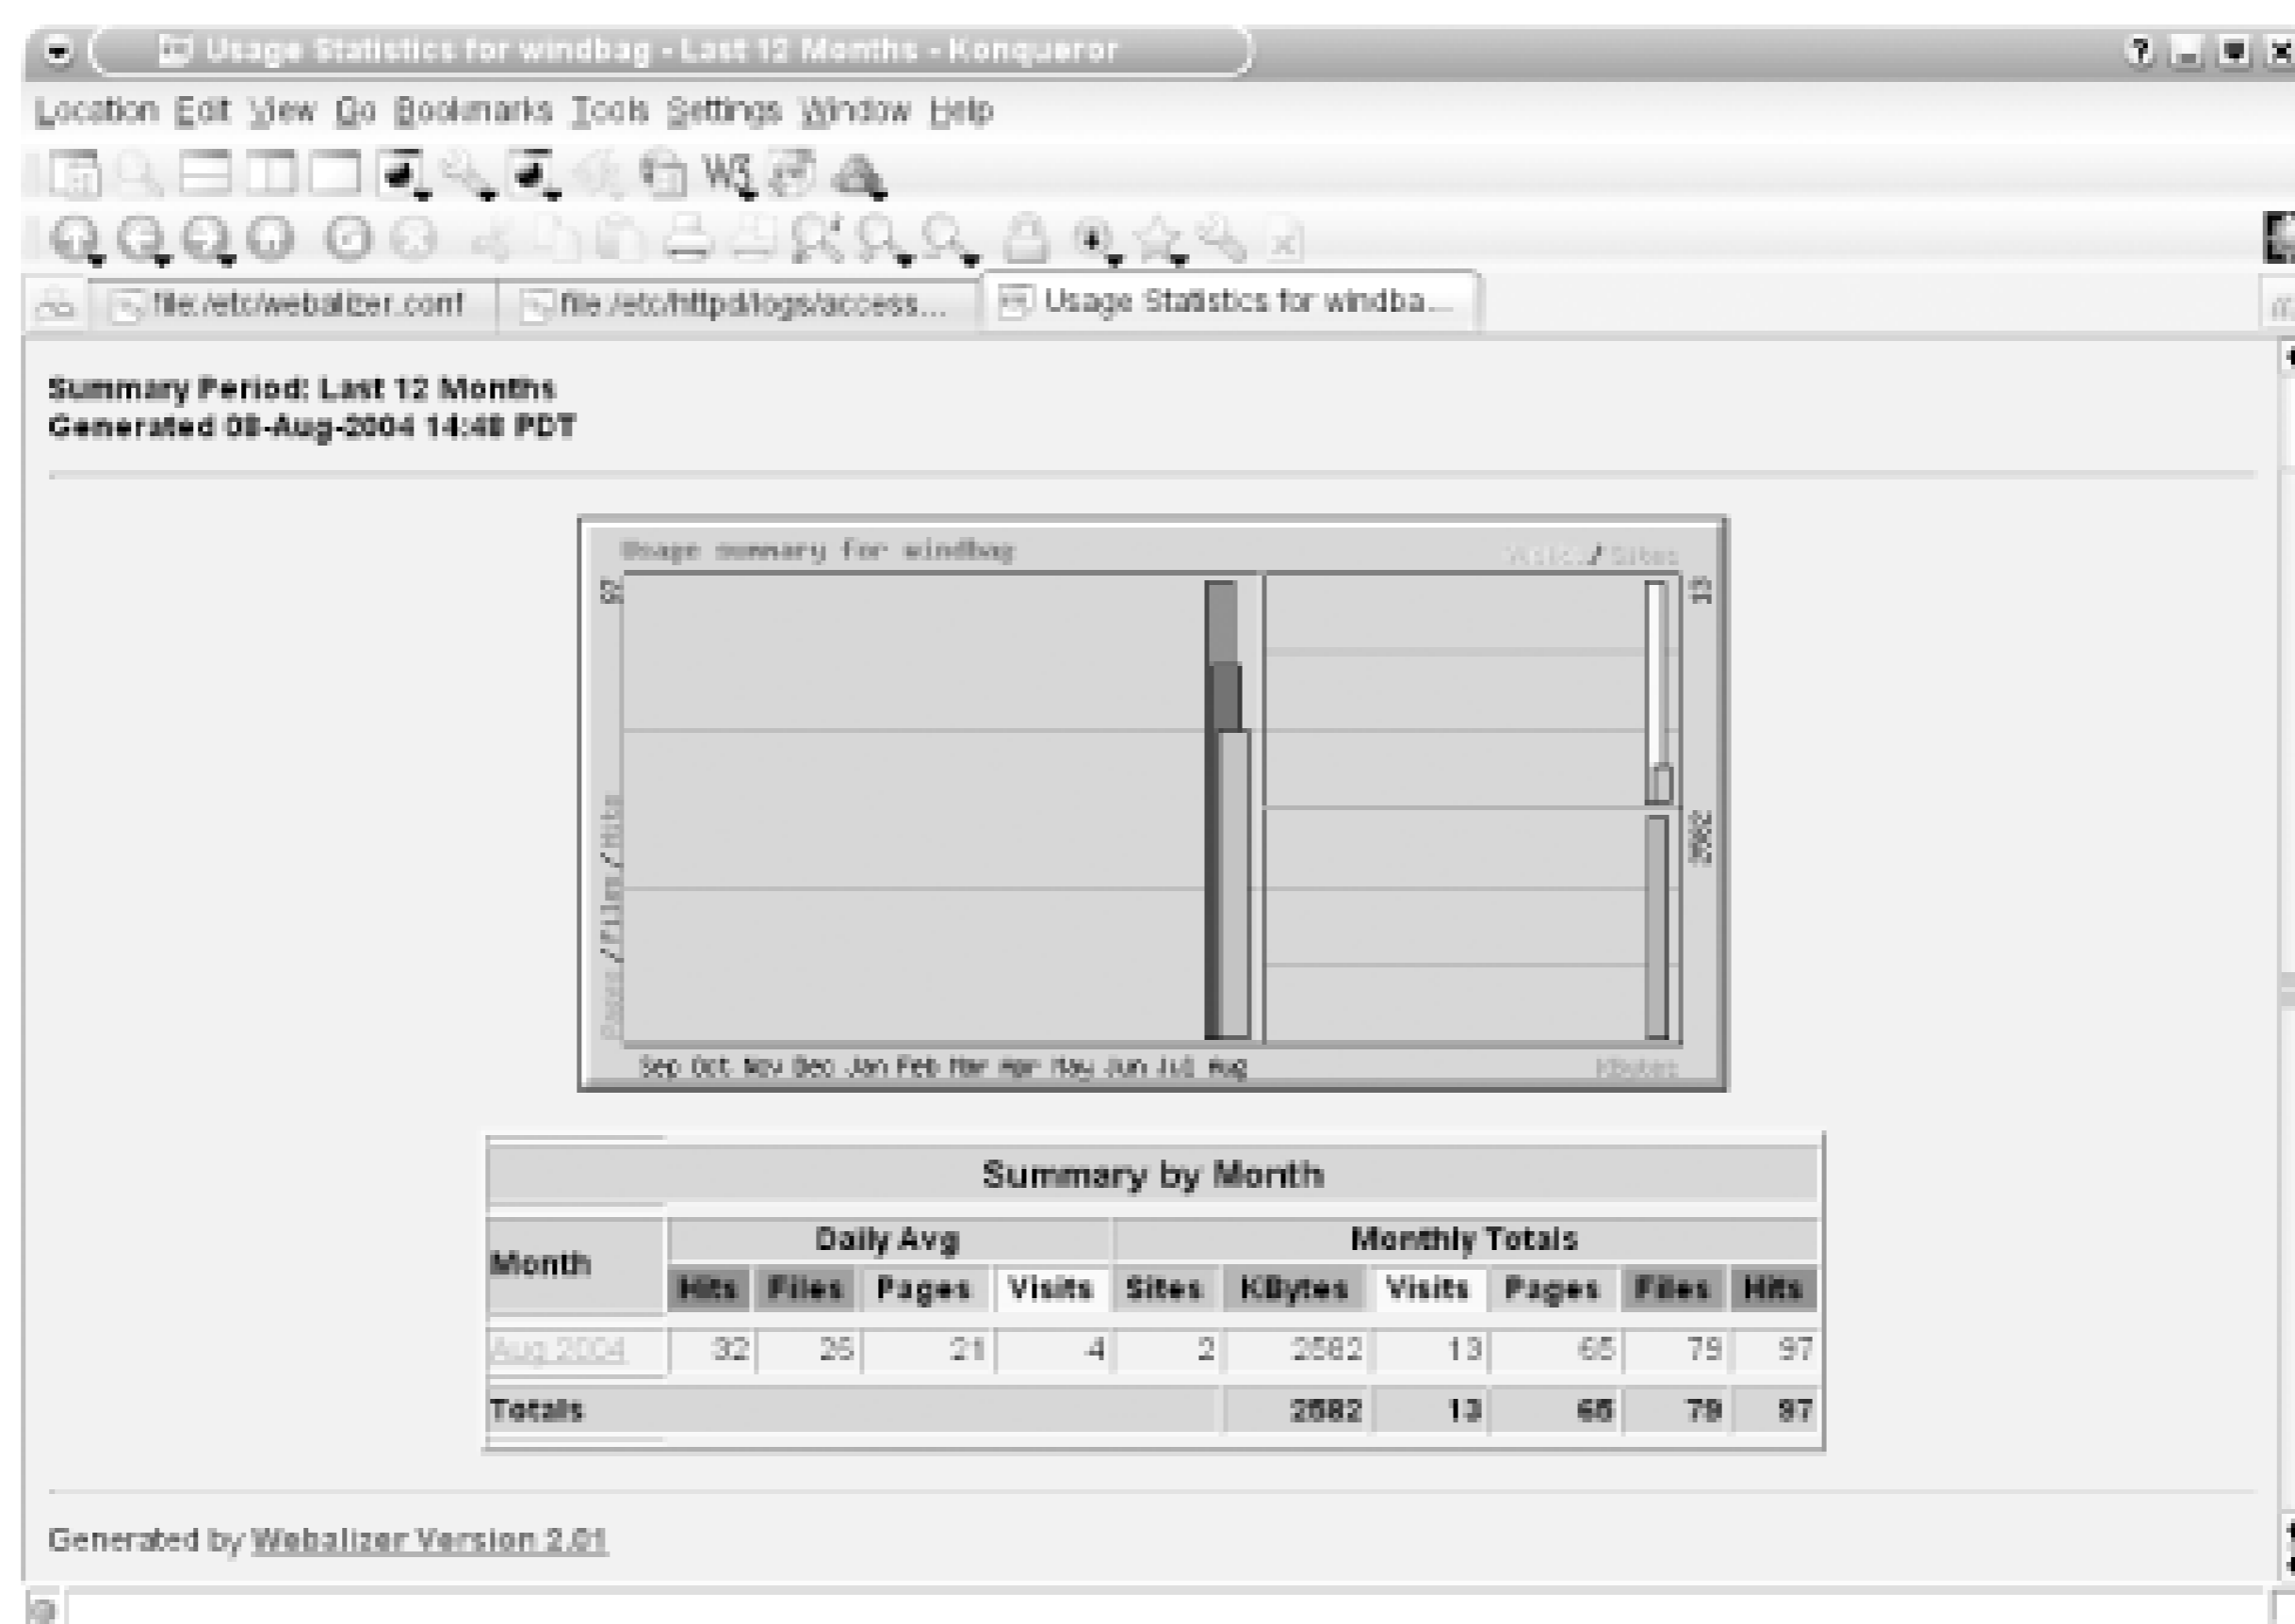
Usage Statistics for windbag - Last 12 Months - Konqueror

Location Edit View Go Bookmarks Tools Settings Window Help

file:/etc/webalizer.conf
file:/etc/httpd/logs/access...
Usage Statistics for windba...

Summary Period: Last 12 Months
Generated 08-Aug-2004 14:48 PDT

Usage summary for windbag
Visits / Sites
32
13
2582
Pages / Files / Hits
Sep Oct Nov Dec Jan Feb Mar Apr May Jun Jul Aug
KBytes

Summary by Month

| Month | Daily Avg | | | | Monthly Totals | | | | | |
|---|---|---|---|---|---|---|---|---|---|---|
| | Hits | Files | Pages | Visits | Sites | KBytes | Visits | Pages | Files | Hits |
| Aug 2004 | 32 | 26 | 21 | 4 | 2 | 2582 | 13 | 65 | 79 | 97 |
| Totals | | | | | | 2582 | 13 | 65 | 79 | 97 |

Generated by Webalizer Version 2.01